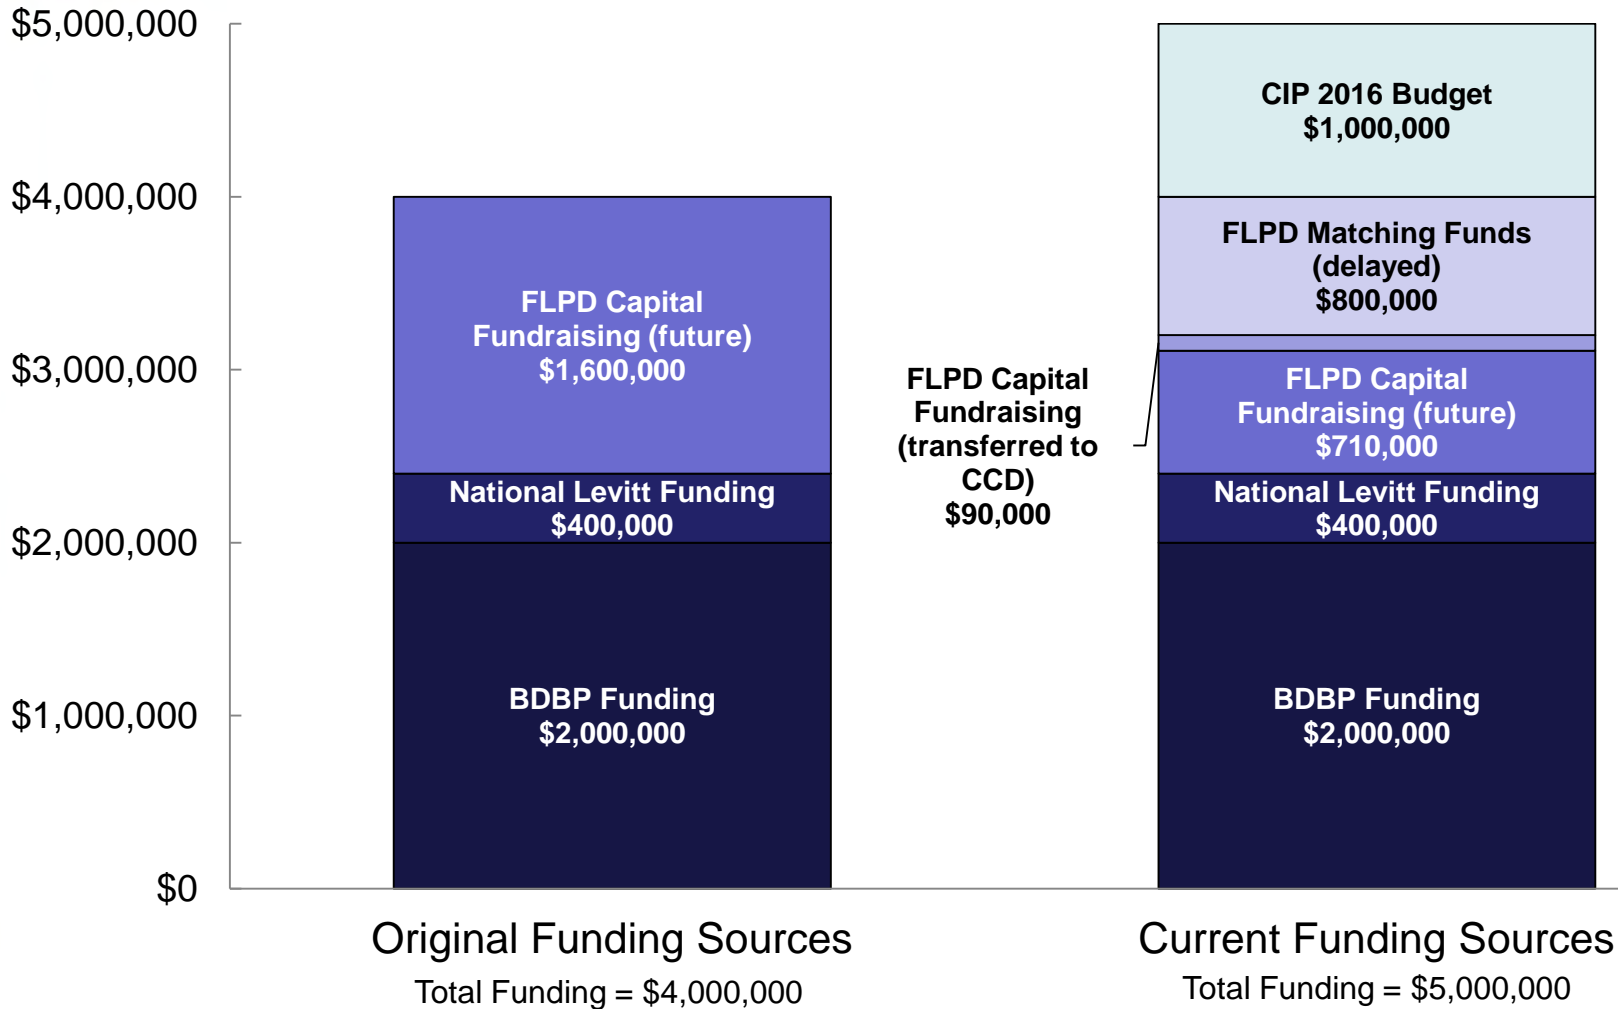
$5,000,000
$4,000,000
$3,000,000
$2,000,000
$1,000,000
$0

FLPD Capital Fundraising (future) $1,600,000

National Levitt Funding $400,000

BDBP Funding $2,000,000

FLPD Capital Fundraising (transferred to CCD) $90,000

CIP 2016 Budget $1,000,000

FLPD Matching Funds (delayed) $800,000

FLPD Capital Fundraising (future) $710,000

National Levitt Funding $400,000

BDBP Funding $2,000,000

Original Funding Sources
Total Funding = $4,000,000

Current Funding Sources
Total Funding = $5,000,000